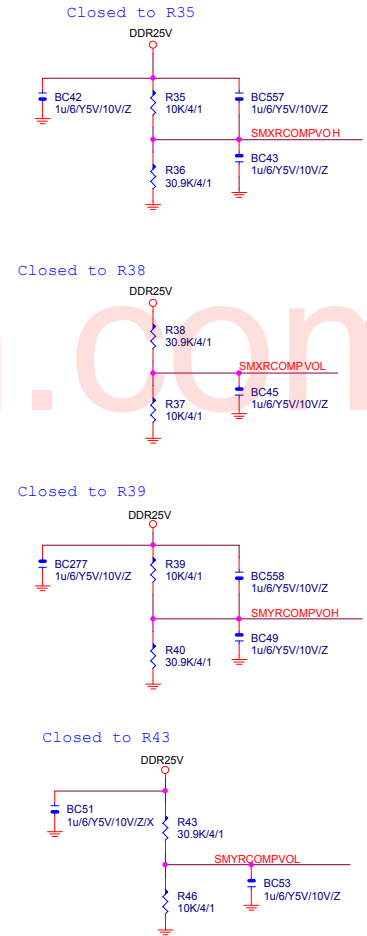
Closed to R35

DDR25V

BC42
1u/6/Y5V/10V/Z

R35
10K/4/1

BC557
1u/6/Y5V/10V/Z

SMXRCOMPVOH

BC43
1u/6/Y5V/10V/Z

R36
30.9K/4/1

Closed to R38

DDR25V

R38
30.9K/4/1

SMXRCOMPVOL

BC45
1u/6/Y5V/10V/Z

R37
10K/4/1

Closed to R39

DDR25V

BC277
1u/6/Y5V/10V/Z

R39
10K/4/1

BC558
1u/6/Y5V/10V/Z

SMYRCOMPVOH

BC49
1u/6/Y5V/10V/Z

R40
30.9K/4/1

Closed to R43

DDR25V

BC51
1u/6/Y5V/10V/Z/X

R43
30.9K/4/1

SMYRCOMPVOL

BC53
1u/6/Y5V/10V/Z

R46
10K/4/1

.com